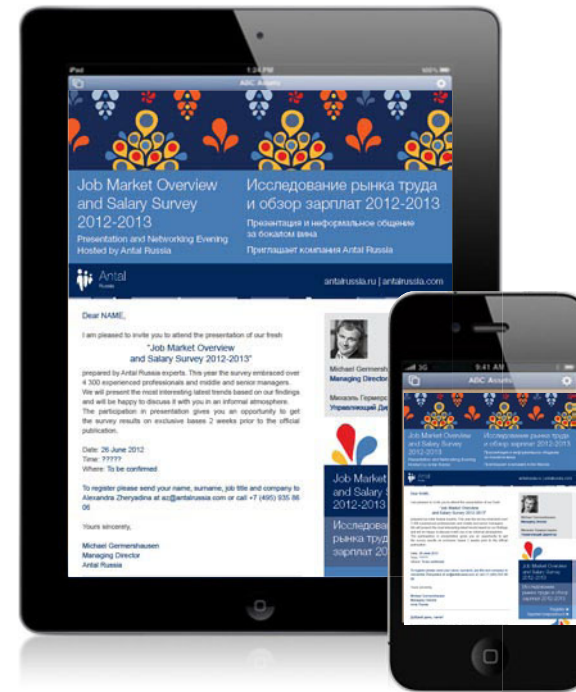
iPad
1:24 PM
ADC Antal

Job Market Overview and Salary Survey 2012-2013
Presentation and Networking Evening
Hosted by Antal Russia

Исследование рынка труда и обзор зарплат 2012-2013
Презентация и неформальное общение за бокалом вина
Приглашает компания Antal Russia

Antal Russia
antalrussia.ru | antalrussia.com

Dear NAME,

I am pleased to invite you to attend the presentation of our fresh:

"Job Market Overview and Salary Survey 2012-2013"

prepared by Antal Russia experts. This year the survey embraced over 4 300 experienced professionals and middle and senior managers. We will present the most interesting latest trends based on our findings and will be happy to discuss it with you in an informal atmosphere. The participation in presentation gives you an opportunity to get the survey results on exclusive bases 2 weeks prior to the official publication.

Date: 26 June 2012
Time: ?????
Where: To be confirmed

To register please send your name, surname, job title and company to Alexandra Zheryadina at az@antalrussia.com or call +7 (495) 935 86 06

Yours sincerely,

Michael Germershausen
Managing Director
Antal Russia

Michael Germershausen
Managing Director

Михаэль Гермерсхаузен
Управляющий Ди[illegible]

Job Market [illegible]
and Salary S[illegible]
2012-2013

Исследова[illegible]
обзор зарп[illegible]
зарплат 20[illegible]

9:41 AM
ADC Antal

Job Market Overview and Salary Survey 2012-2013
Исследование рынка труда и обзор зарплат 2012-2013
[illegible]